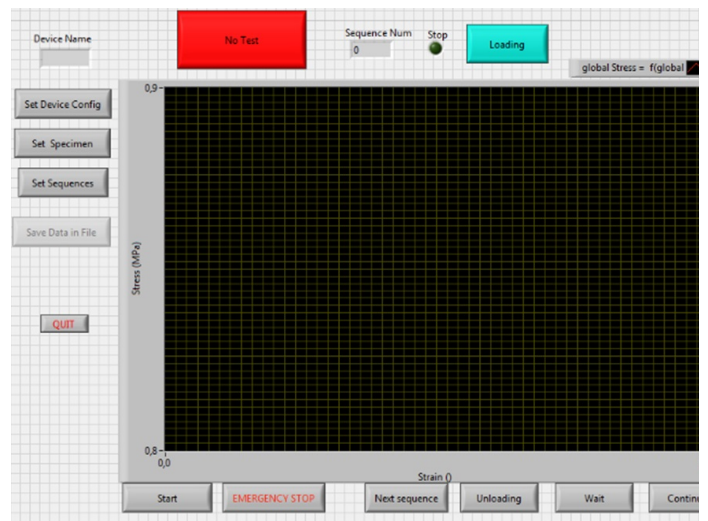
Device Name

No Test

Sequence Num
0

Stop

Loading

global Stress = f(global

Set Device Config

Set Specimen

Set Sequences

Save Data in File

QUIT

0,9

Stress (MPa)

0,8

0,0

Strain ()

Start

EMERGENCY STOP

Next sequence

Unloading

Wait

Contin